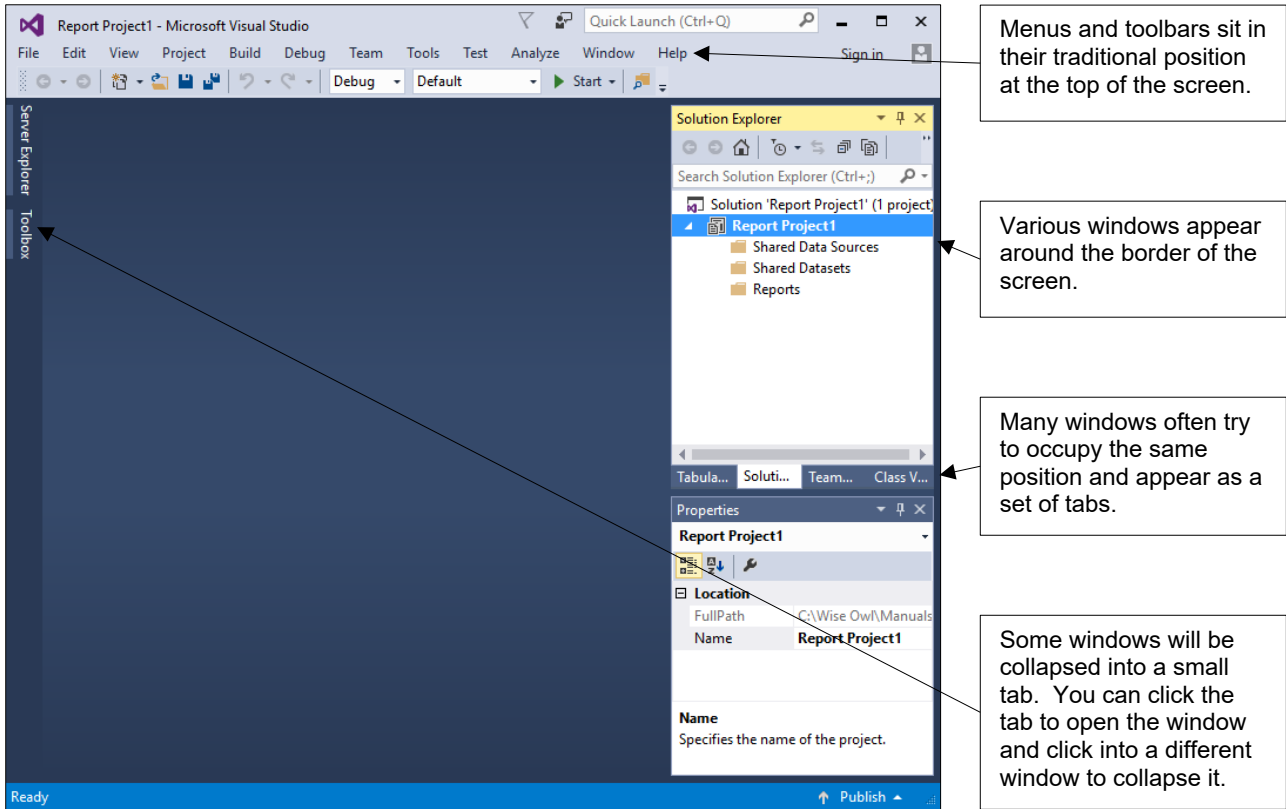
Report Project1 - Microsoft Visual Studio

Quick Launch (Ctrl+Q)

File Edit View Project Build Debug Team Tools Test Analyze Window Help

Sign in

Debug Default Start

Server Explorer Toolbox

Solution Explorer

Search Solution Explorer (Ctrl+;)

Solution 'Report Project1' (1 project)
Report Project1
Shared Data Sources
Shared Datasets
Reports

Tabula... Soluti... Team... Class V...

Properties

Report Project1

Location
FullPath C:\Wise Owl\Manuals
Name Report Project1

Name
Specifies the name of the project.

Ready

Publish

Menus and toolbars sit in their traditional position at the top of the screen.

Various windows appear around the border of the screen.

Many windows often try to occupy the same position and appear as a set of tabs.

Some windows will be collapsed into a small tab. You can click the tab to open the window and click into a different window to collapse it.